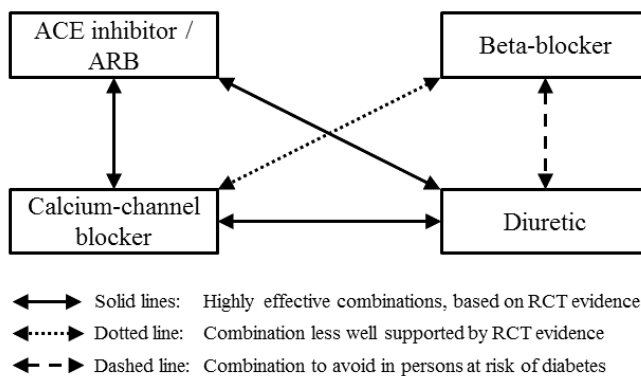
ACE inhibitor / ARB

Beta-blocker

Calcium-channel blocker

Diuretic

Solid lines: Highly effective combinations, based on RCT evidence

Dotted line: Combination less well supported by RCT evidence

Dashed line: Combination to avoid in persons at risk of diabetes